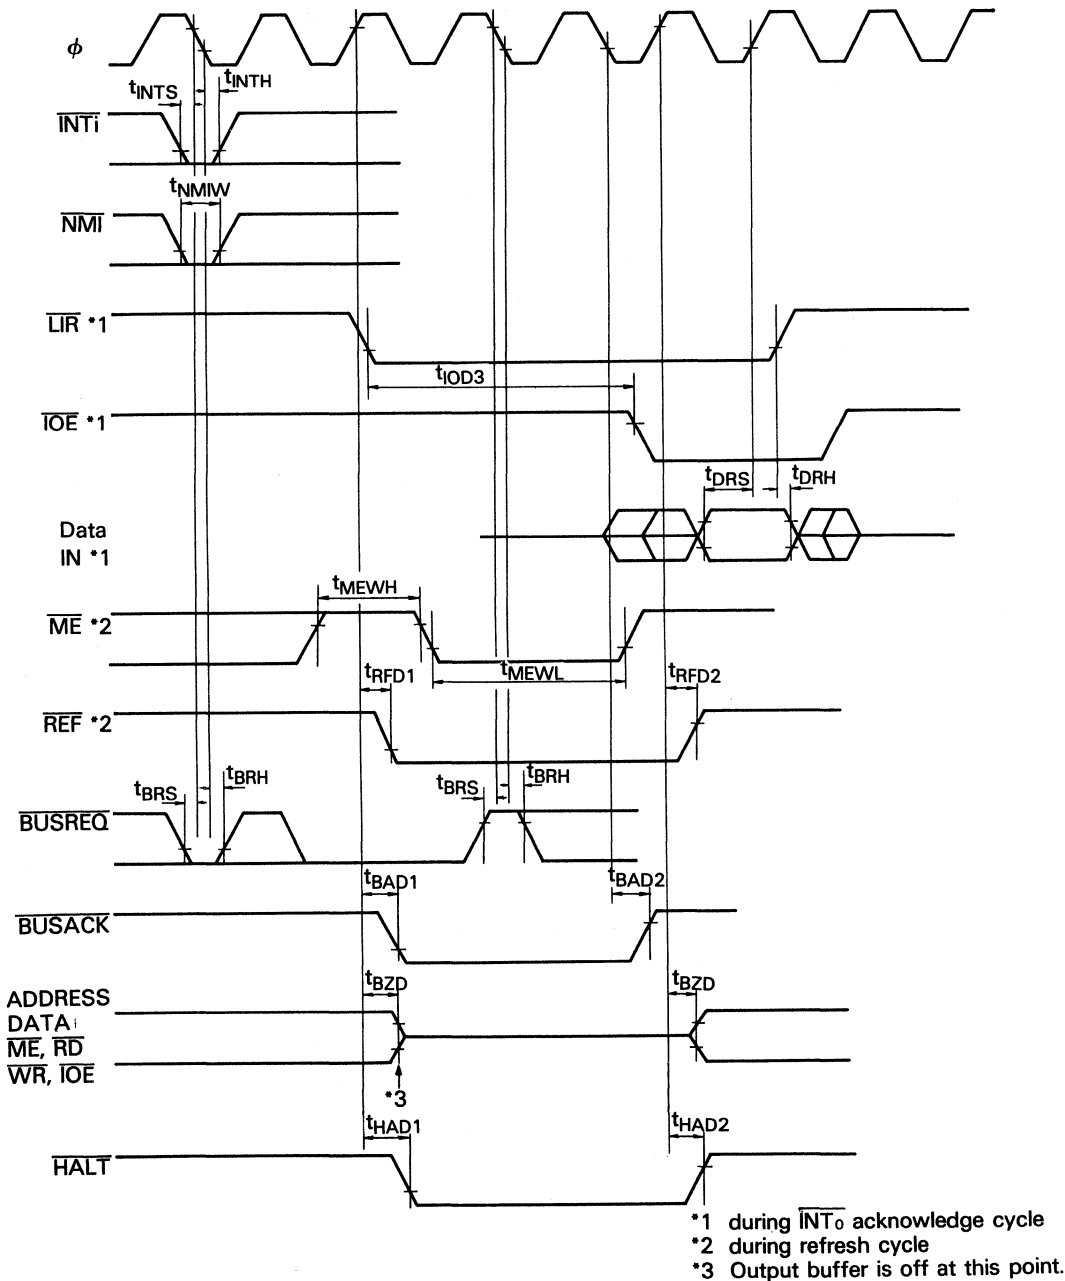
$\phi$

$t_{INTS}$ $t_{INTH}$

$\overline{INTi}$

$t_{NMIW}$

$\overline{NMI}$

$\overline{LIR}$ *1

$t_{IOD3}$

$\overline{IOE}$ *1

$t_{DRS}$ $t_{DRH}$

Data IN *1

$t_{MEWH}$

$\overline{ME}$ *2

$t_{RFD1}$ $t_{MEWL}$ $t_{RFD2}$

$\overline{REF}$ *2

$t_{BRS}$ $t_{BRH}$ $t_{BRS}$ $t_{BRH}$

$\overline{BUSREQ}$

$t_{BAD1}$ $t_{BAD2}$

$\overline{BUSACK}$

$t_{BZD}$ $t_{BZD}$

ADDRESS DATA $\overline{ME}$, $\overline{RD}$ $\overline{WR}$, $\overline{IOE}$

*3

$t_{HAD1}$ $t_{HAD2}$

$\overline{HALT}$

*1 during $\overline{INT_0}$ acknowledge cycle
*2 during refresh cycle
*3 Output buffer is off at this point.